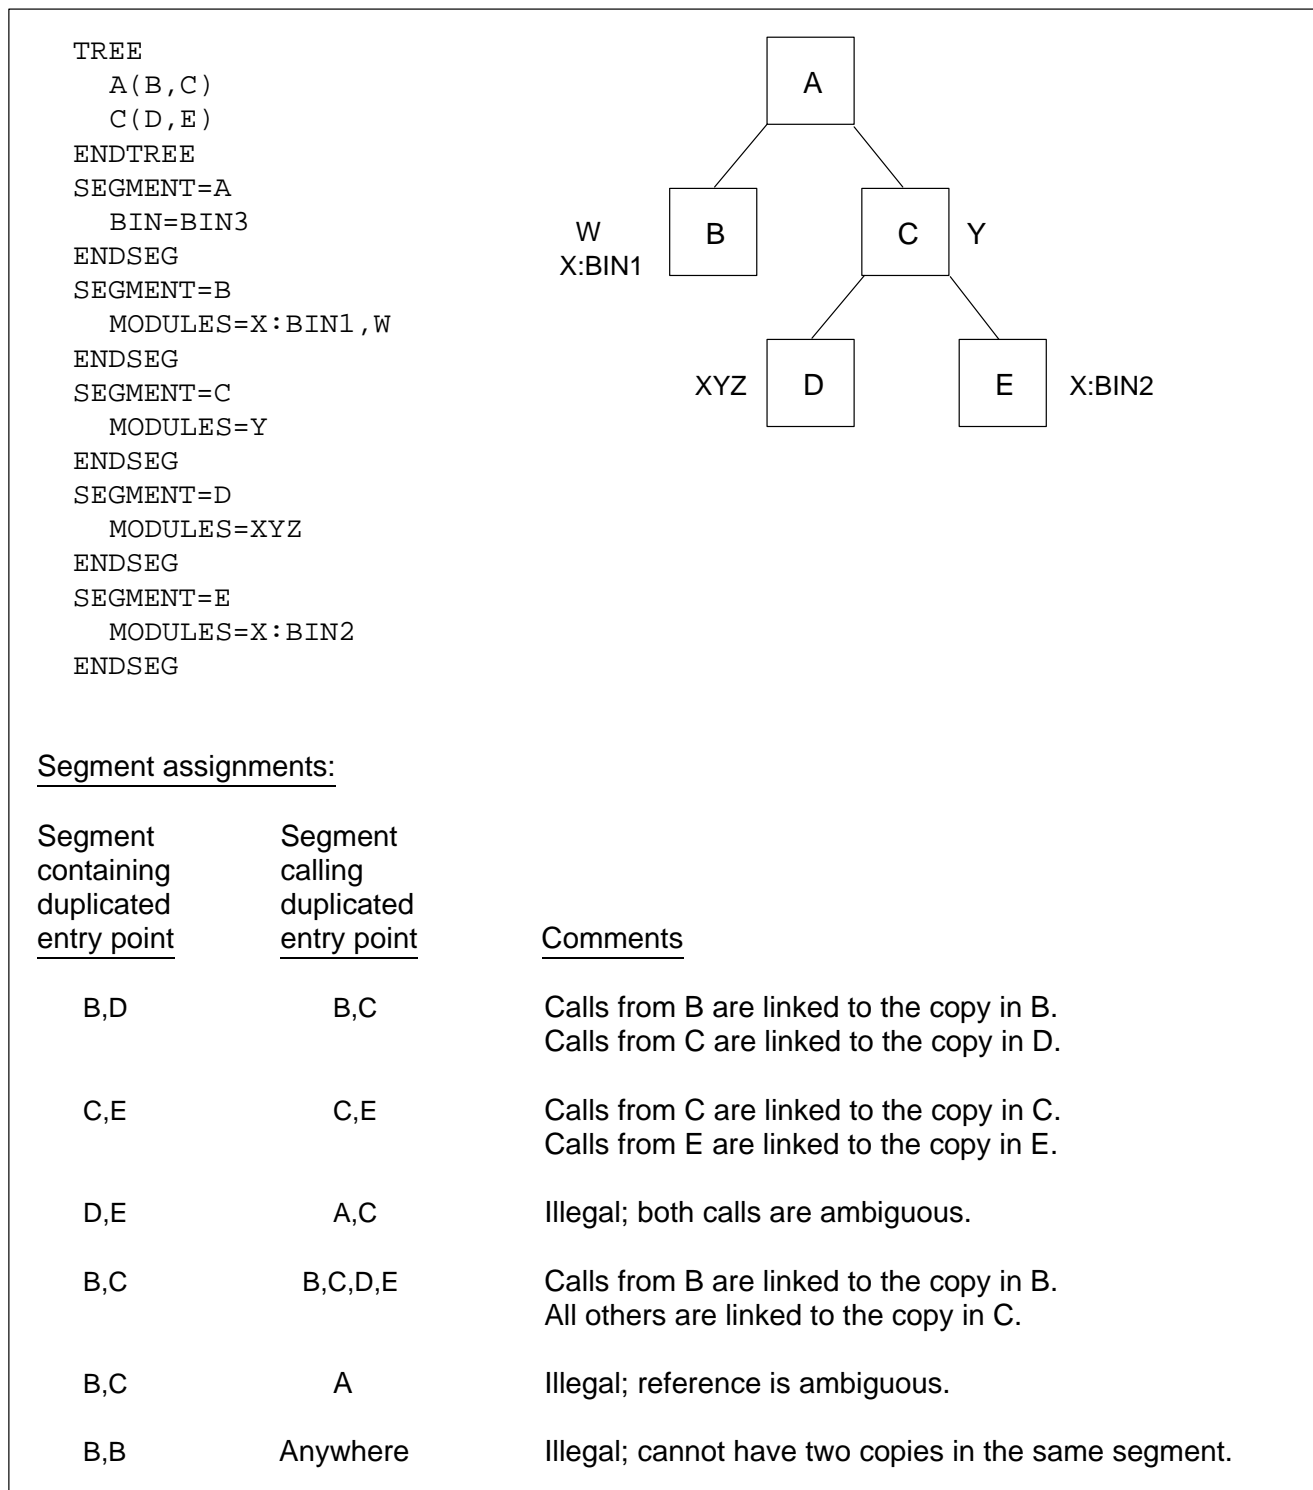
TREE
A(B,C)
C(D,E)
ENDTREE
SEGMENT=A
BIN=BIN3
ENDSEG
SEGMENT=B
MODULES=X:BIN1,W
ENDSEG
SEGMENT=C
MODULES=Y
ENDSEG
SEGMENT=D
MODULES=XYZ
ENDSEG
SEGMENT=E
MODULES=X:BIN2
ENDSEG

A
W
X:BIN1
B
C
Y
XYZ
D
E
X:BIN2

Segment assignments:

| Segment containing duplicated entry point | Segment calling duplicated entry point | Comments |
|---|---|---|
| B,D | B,C | Calls from B are linked to the copy in B. Calls from C are linked to the copy in D. |
| C,E | C,E | Calls from C are linked to the copy in C. Calls from E are linked to the copy in E. |
| D,E | A,C | Illegal; both calls are ambiguous. |
| B,C | B,C,D,E | Calls from B are linked to the copy in B. All others are linked to the copy in C. |
| B,C | A | Illegal; reference is ambiguous. |
| B,B | Anywhere | Illegal; cannot have two copies in the same segment. |